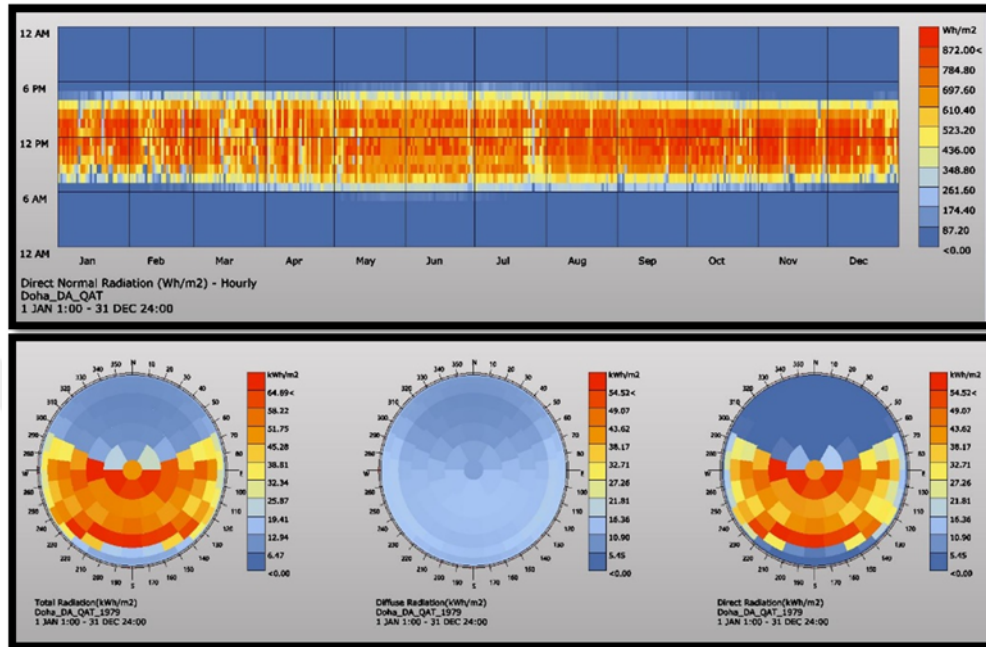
12 AM
6 PM
12 PM
6 AM
12 AM
Jan Feb Mar Apr May Jun Jul Aug Sep Oct Nov Dec

Wh/m2
872.00<
784.80
697.60
610.40
523.20
436.00
348.80
261.60
174.40
87.20
<0.00

Direct Normal Radiation (Wh/m2) - Hourly
Doha_DA_QAT
1 JAN 1:00 - 31 DEC 24:00

kWh/m2
64.69<
58.22
51.75
45.28
38.81
32.34
25.87
19.41
12.94
6.47
<0.00

Total Radiation(kWh/m2)
Doha_DA_QAT_1979
1 JAN 1:00 - 31 DEC 24:00

kWh/m2
54.52<
49.07
43.62
38.17
32.71
27.26
21.81
16.36
10.90
5.45
<0.00

Diffuse Radiation(kWh/m2)
Doha_DA_QAT_1979
1 JAN 1:00 - 31 DEC 24:00

kWh/m2
54.52<
49.07
43.62
38.17
32.71
27.26
21.81
16.36
10.90
5.45
<0.00

Direct Radiation(kWh/m2)
Doha_DA_QAT_1979
1 JAN 1:00 - 31 DEC 24:00